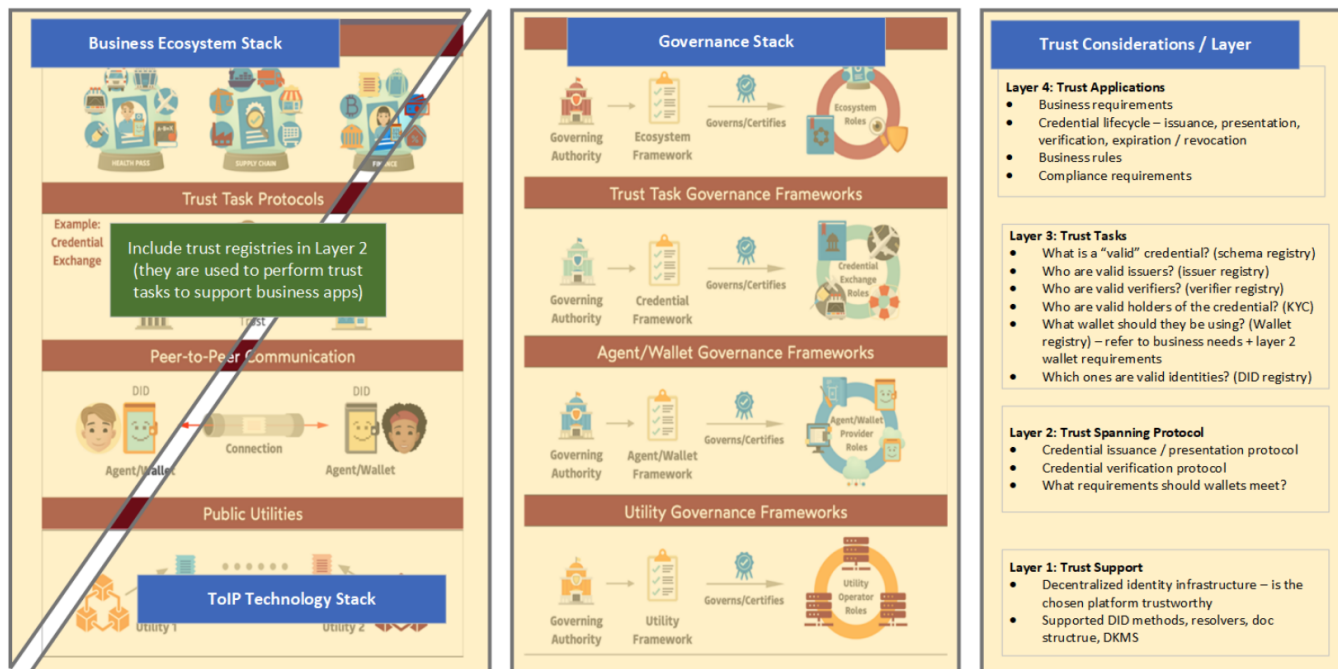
Business Ecosystem Stack

HEALTH PASS

SUPPLY CHAIN

FINANCE

Trust Task Protocols

Example: Credential Exchange

Include trust registries in Layer 2 (they are used to perform trust tasks to support business apps)

Trust

Peer-to-Peer Communication

DID

DID

Connection

Agent/Wallet

Agent/Wallet

Public Utilities

ToIP Technology Stack

Utility 1

Utility 2

Governance Stack

Governing Authority

Ecosystem Framework

Governs/Certifies

Ecosystem Roles

Trust Task Governance Frameworks

Governing Authority

Credential Framework

Governs/Certifies

Credential Exchange Roles

Agent/Wallet Governance Frameworks

Governing Authority

Agent/Wallet Framework

Governs/Certifies

Agent/Wallet Provider Roles

Utility Governance Frameworks

Governing Authority

Utility Framework

Governs/Certifies

Utility Operator Roles

Trust Considerations / Layer

Layer 4: Trust Applications
- Business requirements
- Credential lifecycle – issuance, presentation, verification, expiration / revocation
- Business rules
- Compliance requirements

Layer 3: Trust Tasks
- What is a "valid" credential? (schema registry)
- Who are valid issuers? (issuer registry)
- Who are valid verifiers? (verifier registry)
- Who are valid holders of the credential? (KYC)
- What wallet should they be using? (Wallet registry) – refer to business needs + layer 2 wallet requirements
- Which ones are valid identities? (DID registry)

Layer 2: Trust Spanning Protocol
- Credential issuance / presentation protocol
- Credential verification protocol
- What requirements should wallets meet?

Layer 1: Trust Support
- Decentralized identity infrastructure – is the chosen platform trustworthy
- Supported DID methods, resolvers, doc structrue, DKMS